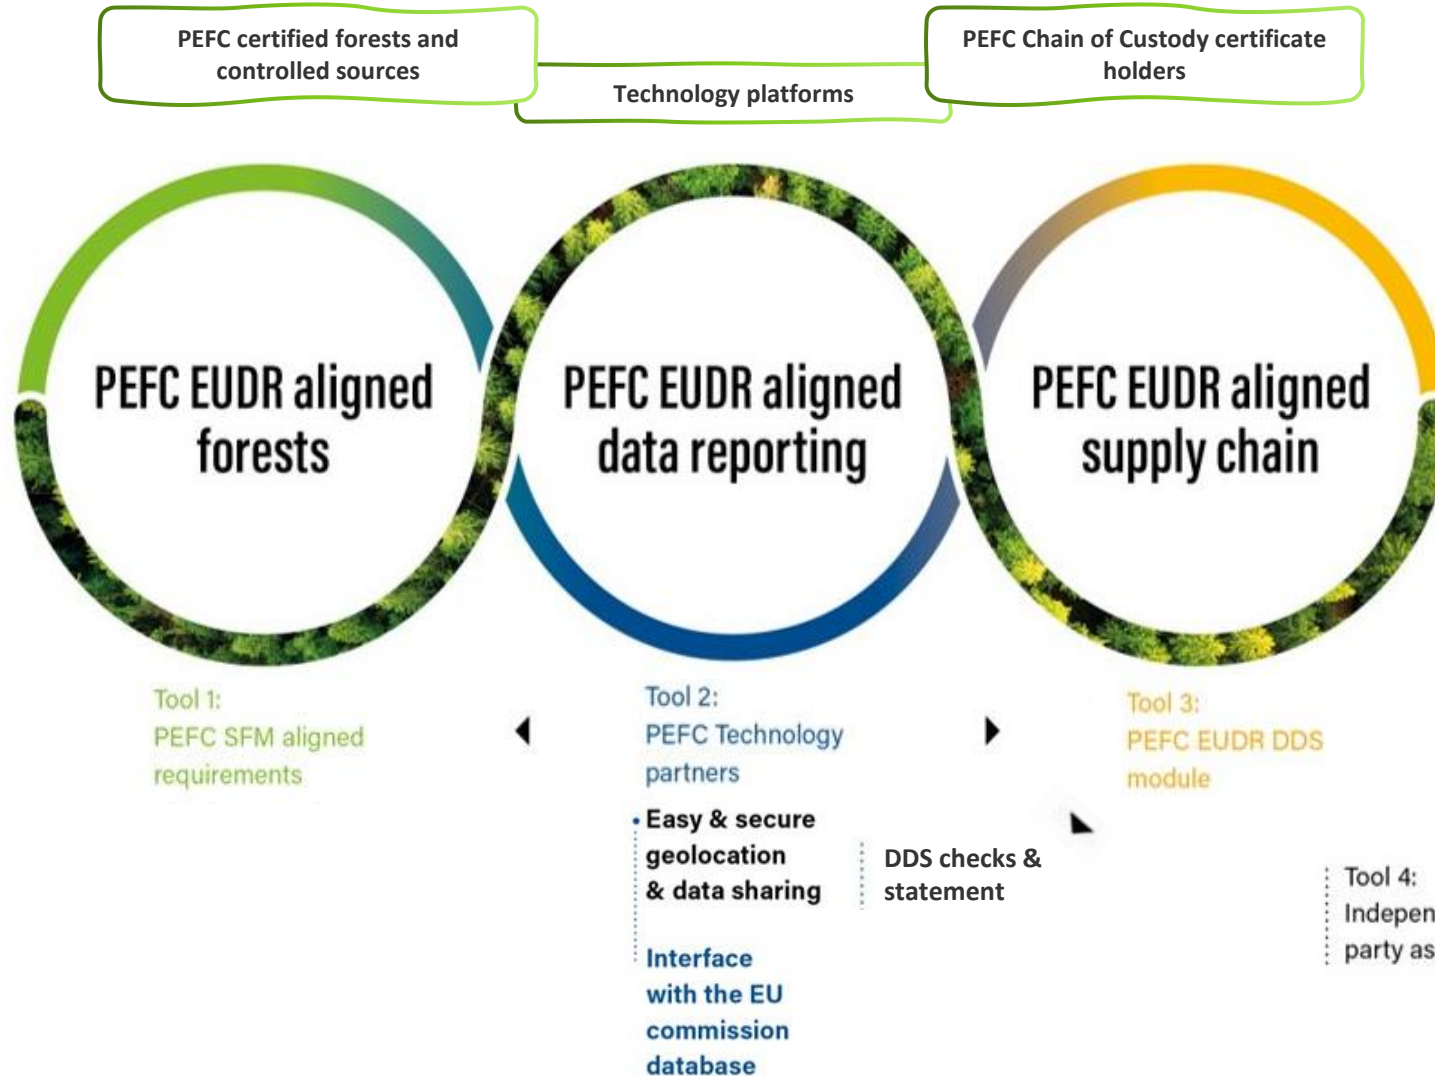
PEFC certified forests and controlled sources

Technology platforms

PEFC Chain of Custody certificate holders

PEFC EUDR aligned forests

PEFC EUDR aligned data reporting

PEFC EUDR aligned supply chain

Tool 1:
PEFC SFM aligned requirements

Tool 2:
PEFC Technology partners

Tool 3:
PEFC EUDR DDS module

Easy & secure geolocation & data sharing

DDS checks & statement

Interface with the EU commission database

Tool 4:
Indepen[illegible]
party as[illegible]